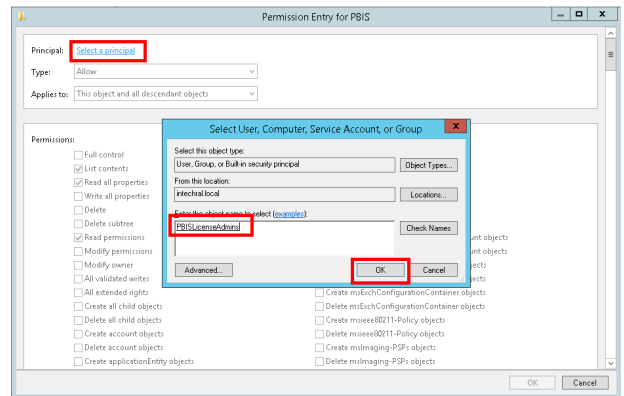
Permission Entry for PBIS

Principal: Select a principal

Type: Allow

Applies to: This object and all descendant objects

Permissions:

Full control
List contents
Read all properties
Write all properties
Delete
Delete subtree
Read permissions
Modify permissions
Modify owner
All validated writes
All extended rights
Create all child objects
Delete all child objects
Create account objects
Delete account objects
Create applicationEntity objects

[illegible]unt objects
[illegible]unt objects
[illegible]jects
Create msExchConfigurationContainer objects
Delete msExchConfigurationContainer objects
Create msieee80211-Policy objects
Delete msieee80211-Policy objects
Create msImaging-PSPs objects
Delete msImaging-PSPs objects

Select User, Computer, Service Account, or Group

Select this object type:
User, Group, or Built-in security principal
Object Types...

From this location:
intechral.local
Locations...

Enter the object name to select (examples):
PBISLicenseAdmins
Check Names

Advanced...
OK
Cancel

OK
Cancel